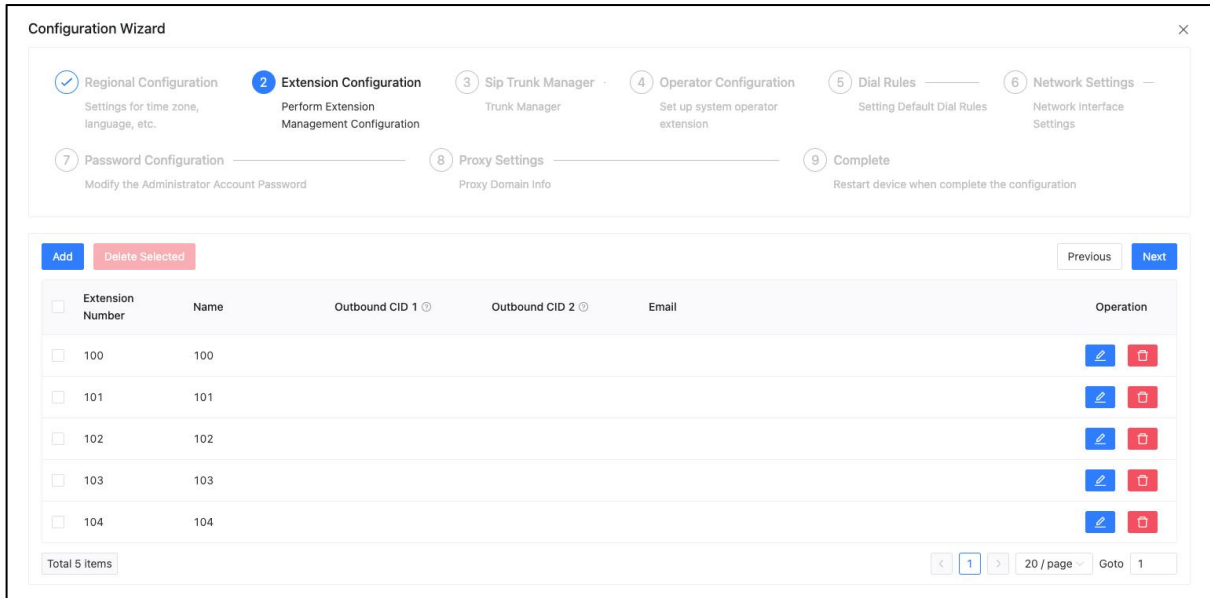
Configuration Wizard

Regional Configuration
Settings for time zone, language, etc.

2 Extension Configuration
Perform Extension Management Configuration

3 Sip Trunk Manager
Trunk Manager

4 Operator Configuration
Set up system operator extension

5 Dial Rules
Setting Default Dial Rules

6 Network Settings
Network Interface Settings

7 Password Configuration
Modify the Administrator Account Password

8 Proxy Settings
Proxy Domain Info

9 Complete
Restart device when complete the configuration

Add | Delete Selected | Previous | Next

| | Extension Number | Name | Outbound CID 1 | Outbound CID 2 | Email | Operation |
|---|---|---|---|---|---|---|
| | 100 | 100 | | | | |
| | 101 | 101 | | | | |
| | 102 | 102 | | | | |
| | 103 | 103 | | | | |
| | 104 | 104 | | | | |

Total 5 items

1 | 20 / page | Goto 1